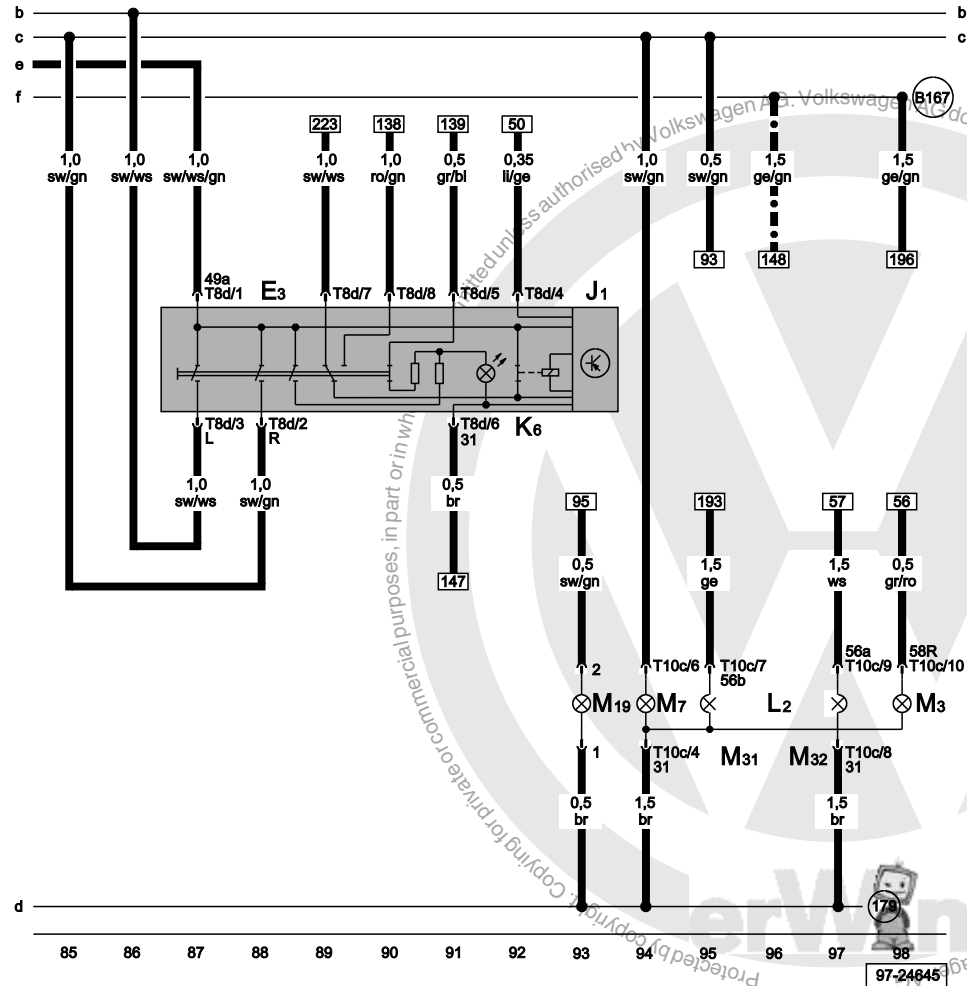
b
c
e
f
b
c

B167

223
138
139
50

1,0
sw/gn

1,0
sw/ws

1,0
sw/ws/gn

1,0
sw/ws

1,0
ro/gn

0,5
gr/bl

0,35
li/ge

1,0
sw/gn

0,5
sw/gn

1,5
ge/gn

1,5
ge/gn

93
148
196

49a
T8d/1
E3
T8d/7
T8d/8
T8d/5
T8d/4
J1

T8d/3
L
T8d/2
R
T8d/6
31
K6

1,0
sw/ws

1,0
sw/gn

0,5
br

147

95
193
57
56

0,5
sw/gn

1,5
ge

1,5
ws

0,5
gr/ro

2
T10c/6
T10c/7
56b
56a
T10c/9
58R
T10c/10

M19
M7
L2
M3

1
T10c/4
31
M31
M32
T10c/8
31

0,5
br

1,5
br

1,5
br

d
179

85
86
87
88
89
90
91
92
93
94
95
96
97
98

97-24645

Protected by copyright. Copying for private or commercial purposes, in part or in whole, is not permitted unless authorised by Volkswagen AG. Volkswagen AG do